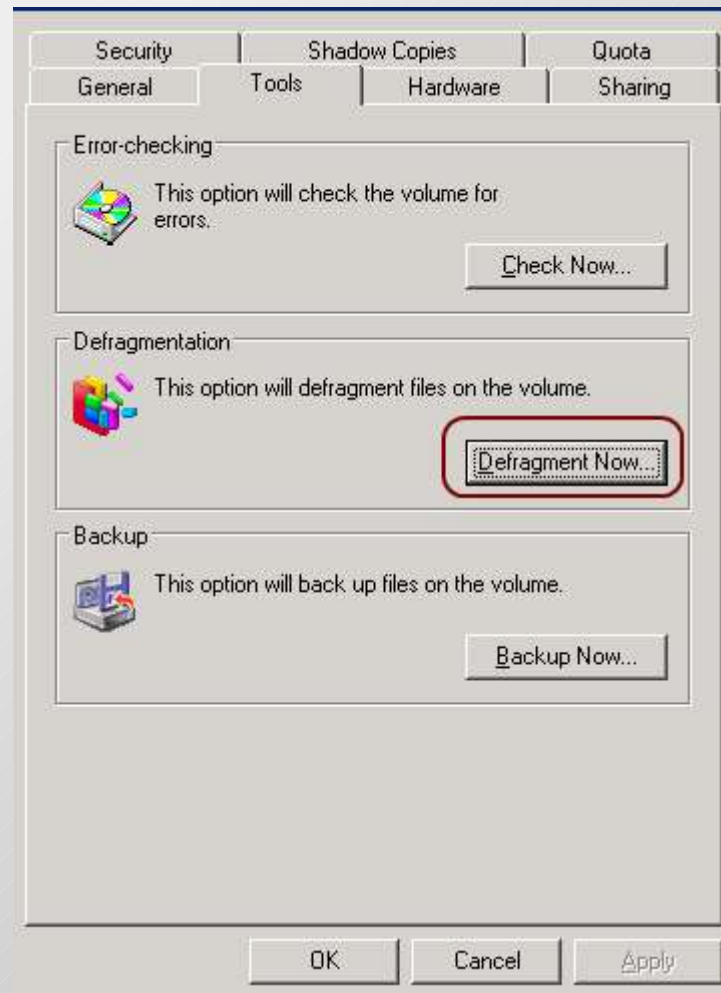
Security
Shadow Copies
Quota
General
Tools
Hardware
Sharing

Error-checking

This option will check the volume for errors.

Check Now...

Defragmentation

This option will defragment files on the volume.

Defragment Now...

Backup

This option will back up files on the volume.

Backup Now...

OK
Cancel
Apply